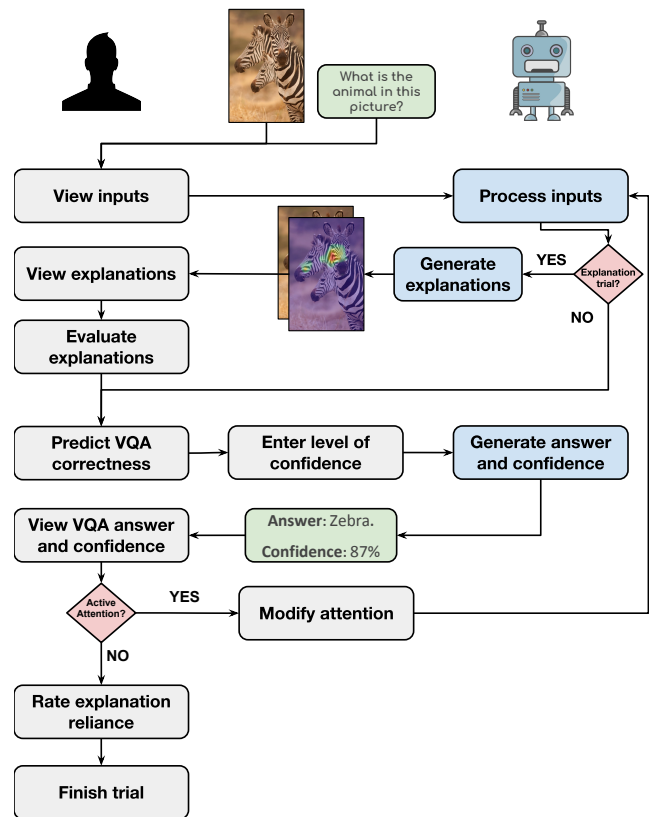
What is the animal in this picture?

View inputs

Process inputs

YES

Explanation trial?

View explanations

Generate explanations

NO

Evaluate explanations

Predict VQA correctness

Enter level of confidence

Generate answer and confidence

View VQA answer and confidence

Answer: Zebra.

Confidence: 87%

Active Attention?

YES

Modify attention

NO

Rate explanation reliance

Finish trial